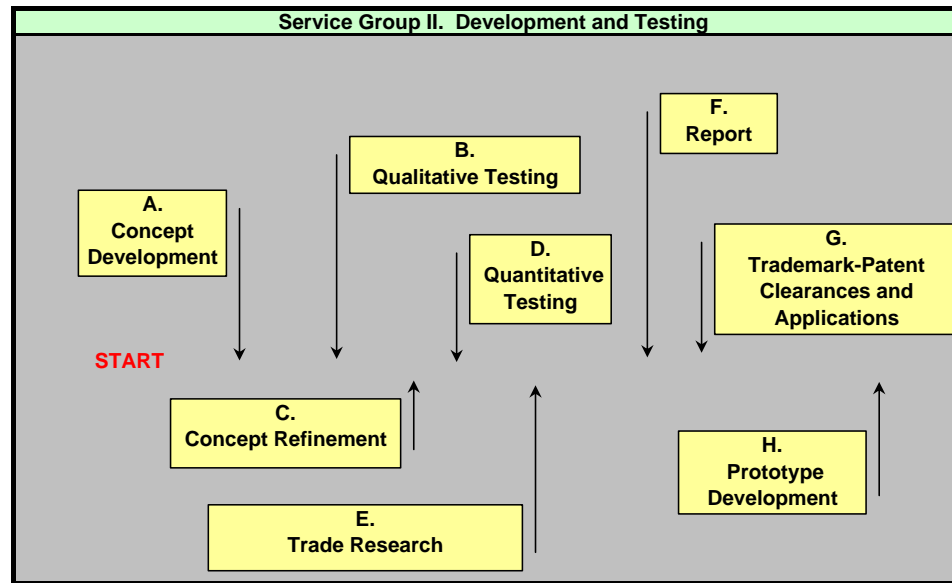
Service Group II. Development and Testing

F.
Report

B.
Qualitative Testing

A.
Concept Development

D.
Quantitative Testing

G.
Trademark-Patent Clearances and Applications

START

C.
Concept Refinement

H.
Prototype Development

E.
Trade Research